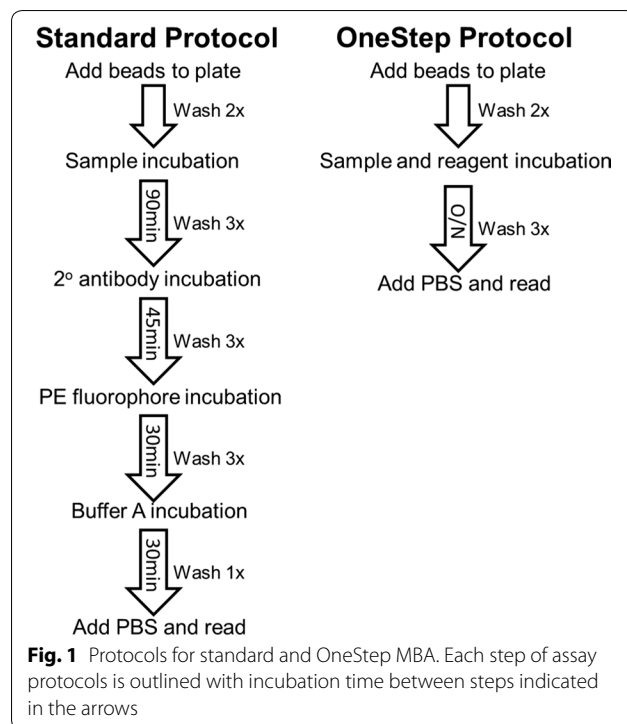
Standard Protocol

Add beads to plate

Wash 2x

Sample incubation

90min

Wash 3x

2° antibody incubation

45min

Wash 3x

PE fluorophore incubation

30min

Wash 3x

Buffer A incubation

30min

Wash 1x

Add PBS and read

OneStep Protocol

Add beads to plate

Wash 2x

Sample and reagent incubation

O/N

Wash 3x

Add PBS and read

**Fig. 1** Protocols for standard and OneStep MBA. Each step of assay protocols is outlined with incubation time between steps indicated in the arrows